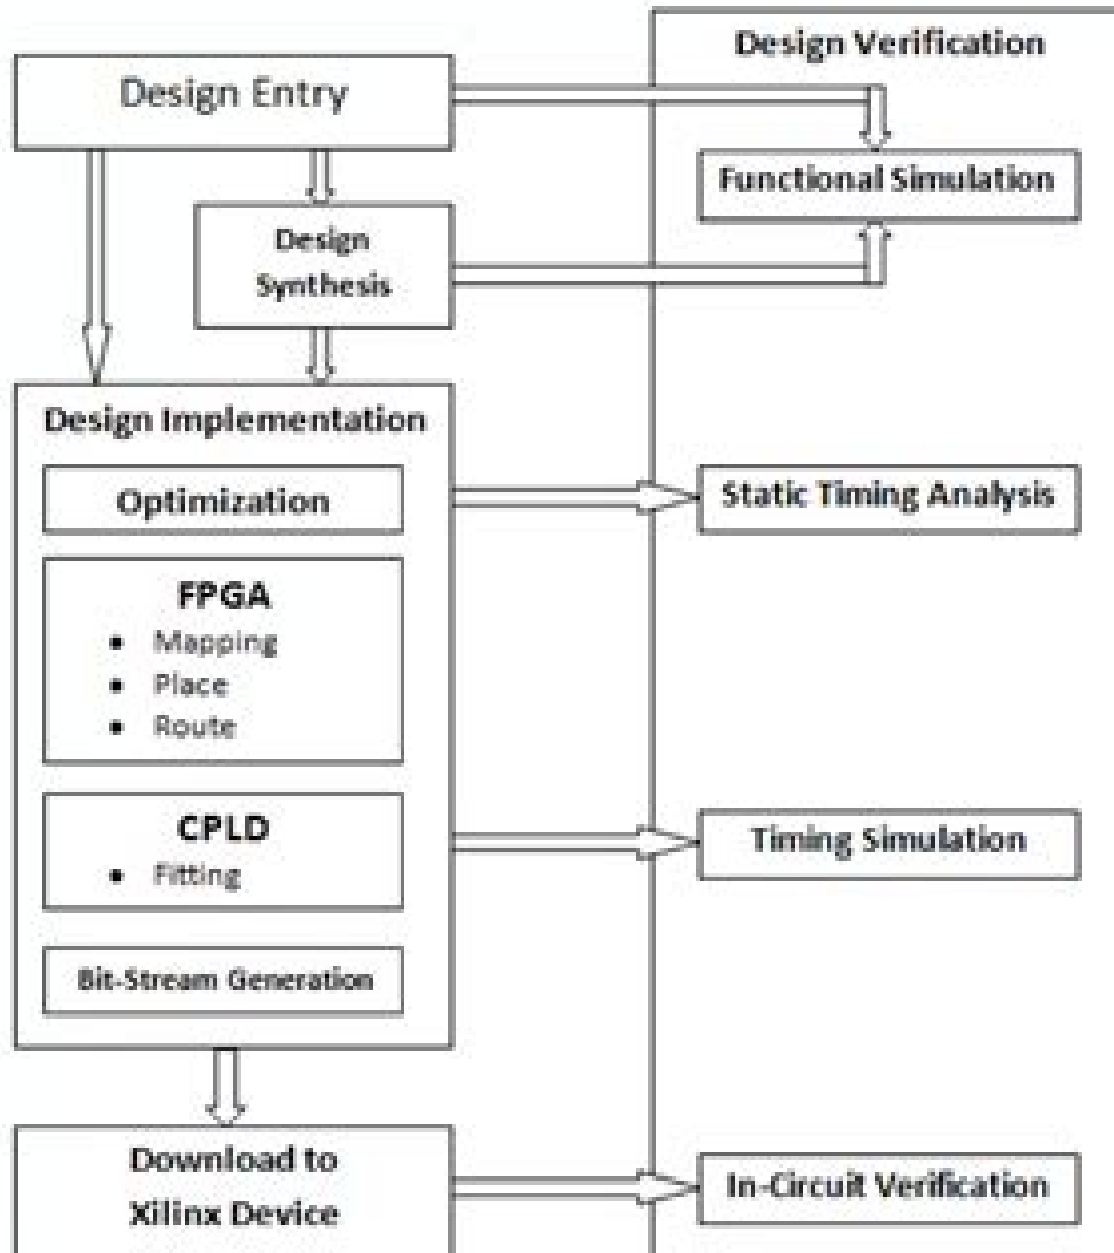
Design Entry

Design Verification

Functional Simulation

Design Synthesis

Design Implementation

Optimization

Static Timing Analysis

FPGA
- Mapping
- Place
- Route

CPLD
- Fitting

Timing Simulation

Bit-Stream Generation

Download to Xilinx Device

In-Circuit Verification